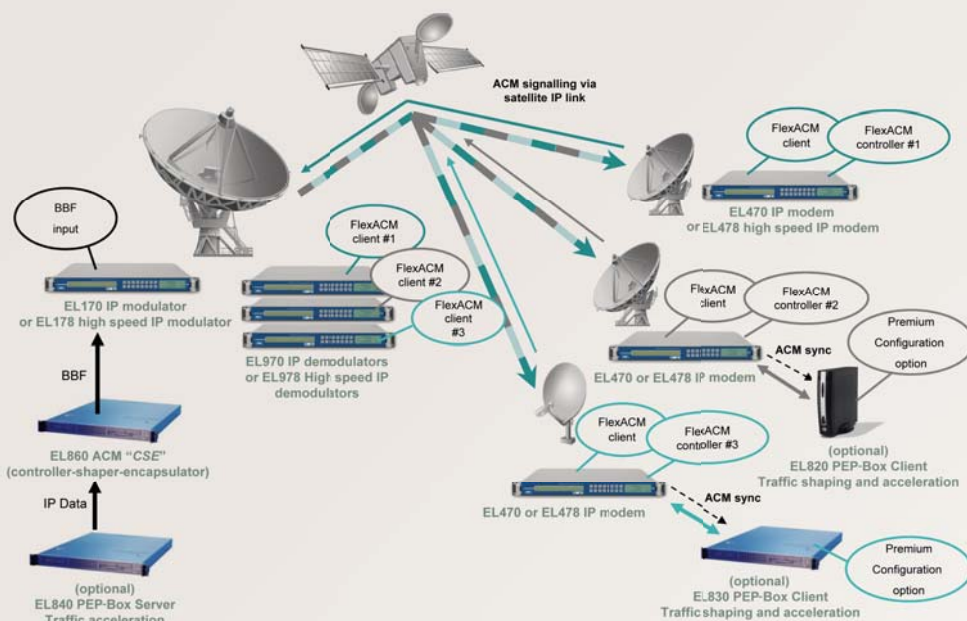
ACM signalling via satellite IP link

BBF input

EL170 IP modulator or EL178 high speed IP modulator

BBF

EL860 ACM "CSE" (controller-shaper-encapsulator)

IP Data

(optional) EL840 PEP-Box Server Traffic acceleration

FlexACM client #1

FlexACM client #2

FlexACM client #3

EL970 IP demodulators or EL978 High speed IP demodulators

FlexACM client

FlexACM controller #1

EL470 IP modem or EL478 high speed IP modem

FlexACM client

FlexACM controller #2

ACM sync

EL470 or EL478 IP modem

Premium Configuration option

(optional) EL820 PEP-Box Client Traffic shaping and acceleration

FlexACM client

FlexACM controller #3

EL470 or EL478 IP modem

ACM sync

Premium Configuration option

(optional) EL830 PEP-Box Client Traffic shaping and acceleration